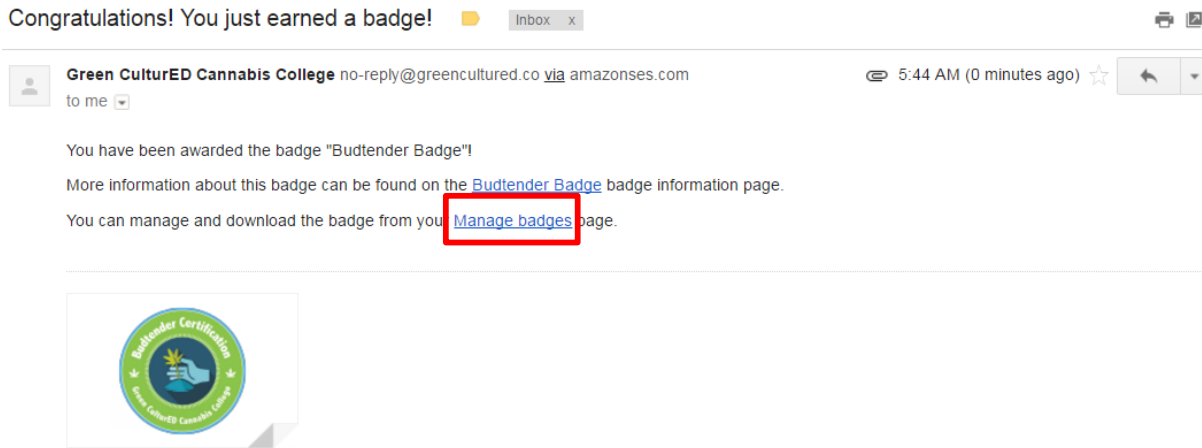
Congratulations! You just earned a badge!

Inbox x

Green CulturED Cannabis College no-reply@greencultured.co via amazonses.com

to me

5:44 AM (0 minutes ago)

You have been awarded the badge "Budtender Badge"!

More information about this badge can be found on the Budtender Badge badge information page.

You can manage and download the badge from your Manage badges page.

Budtender Certification

Green CulturED Cannabis College